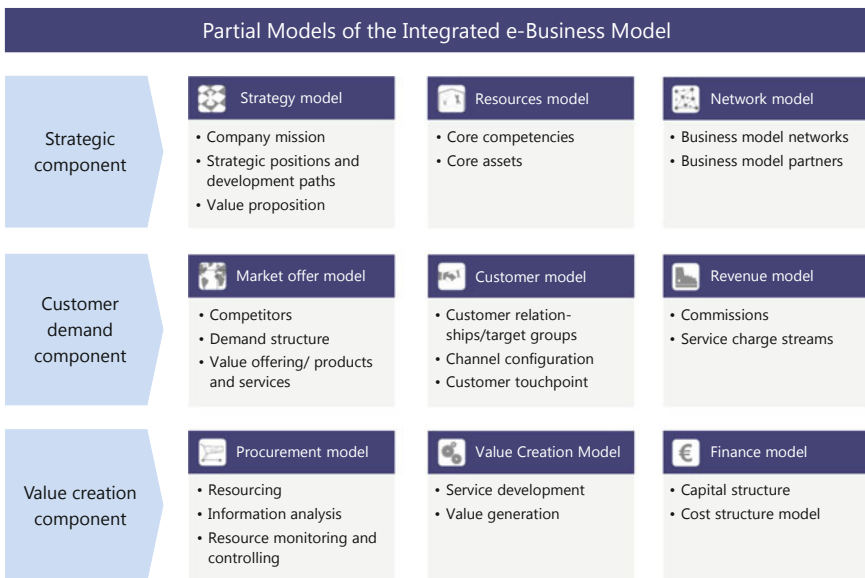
Partial Models of the Integrated e-Business Model

Strategic component

Strategy model
• Company mission
• Strategic positions and development paths
• Value proposition

Resources model
• Core competencies
• Core assets

Network model
• Business model networks
• Business model partners

Customer demand component

Market offer model
• Competitors
• Demand structure
• Value offering/ products and services

Customer model
• Customer relationships/target groups
• Channel configuration
• Customer touchpoint

Revenue model
• Commissions
• Service charge streams

Value creation component

Procurement model
• Resourcing
• Information analysis
• Resource monitoring and controlling

Value Creation Model
• Service development
• Value generation

Finance model
• Capital structure
• Cost structure model